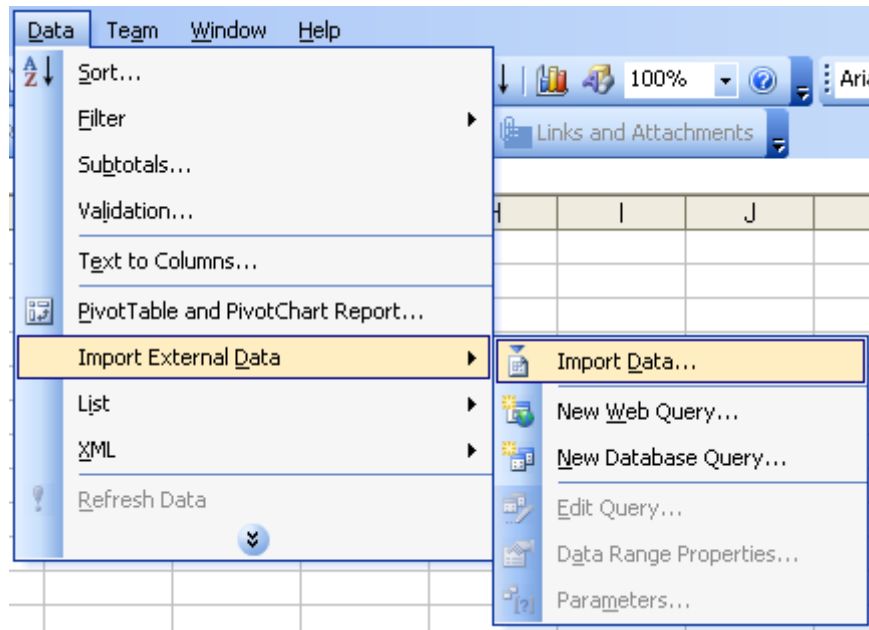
Data Team Window Help

100% Aria

Links and Attachments

H I J

Sort...
Filter
Subtotals...
Validation...
Text to Columns...
PivotTable and PivotChart Report...
Import External Data
List
XML
Refresh Data

Import Data...
New Web Query...
New Database Query...
Edit Query...
Data Range Properties...
Parameters...